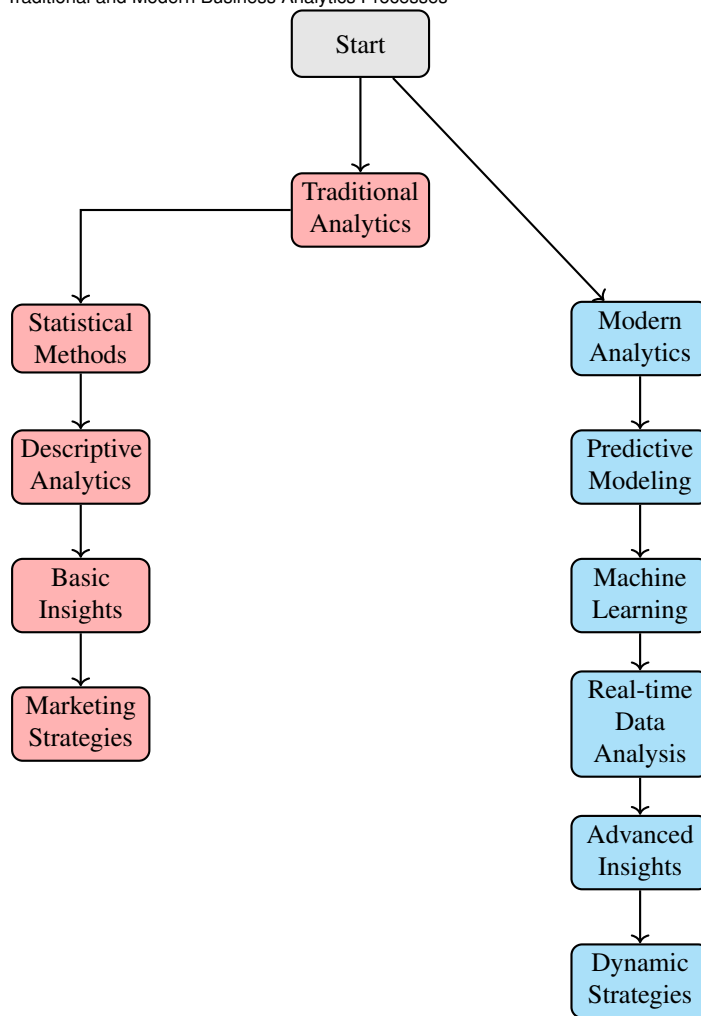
Traditional and Modern Business Analytics Processes

Start

Traditional Analytics

Statistical Methods

Descriptive Analytics

Basic Insights

Marketing Strategies

Modern Analytics

Predictive Modeling

Machine Learning

Real-time Data Analysis

Advanced Insights

Dynamic Strategies